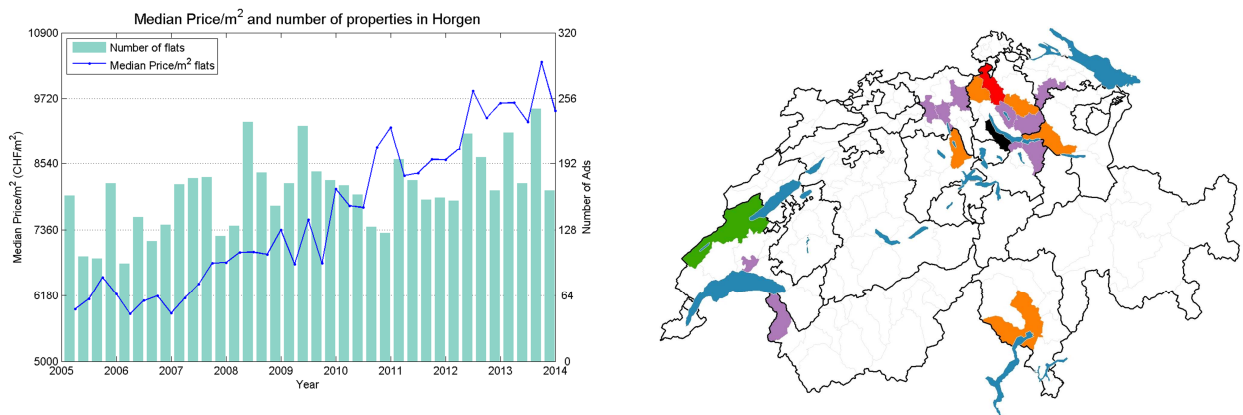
Median Price/m$^2$ and number of properties in Horgen

Number of flats
Median Price/m$^2$ flats

10900
9720
8540
7360
6180
5000

Median Price/m$^2$ (CHF/m$^2$)

320
256
192
128
64
0

Number of Ads

2005 2006 2007 2008 2009 2010 2011 2012 2013 2014
Year